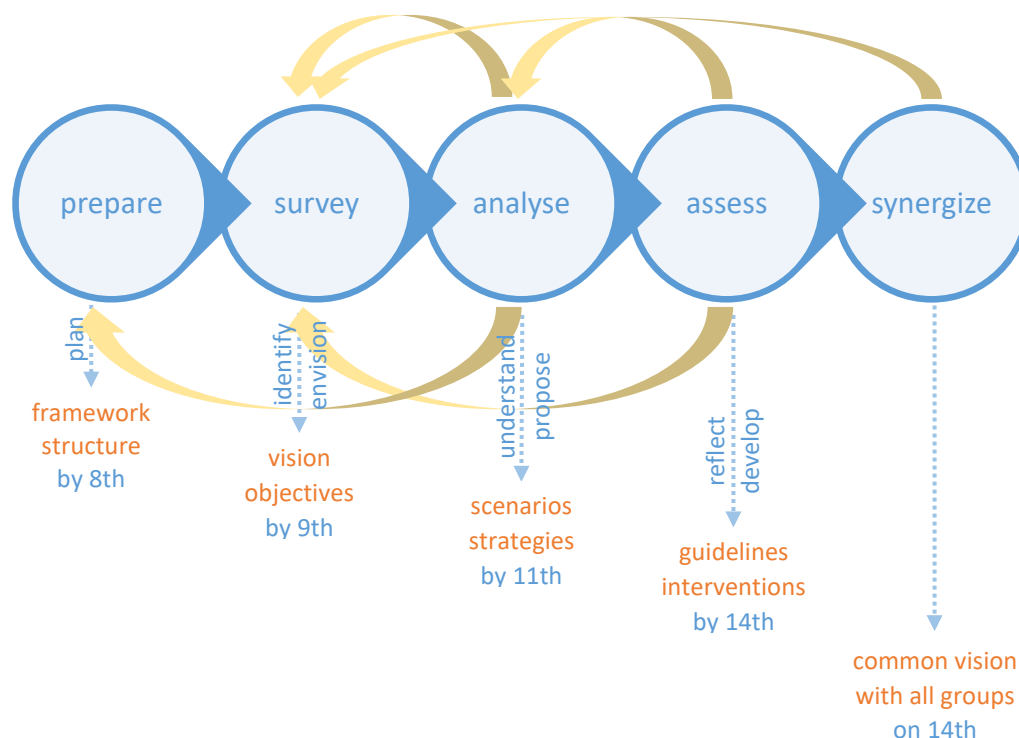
prepare
survey
analyse
assess
synergize

plan
framework
structure
by 8th

identify
envision
vision
objectives
by 9th

understand
propose
scenarios
strategies
by 11th

reflect
develop
guidelines
interventions
by 14th

common vision
with all groups
on 14th